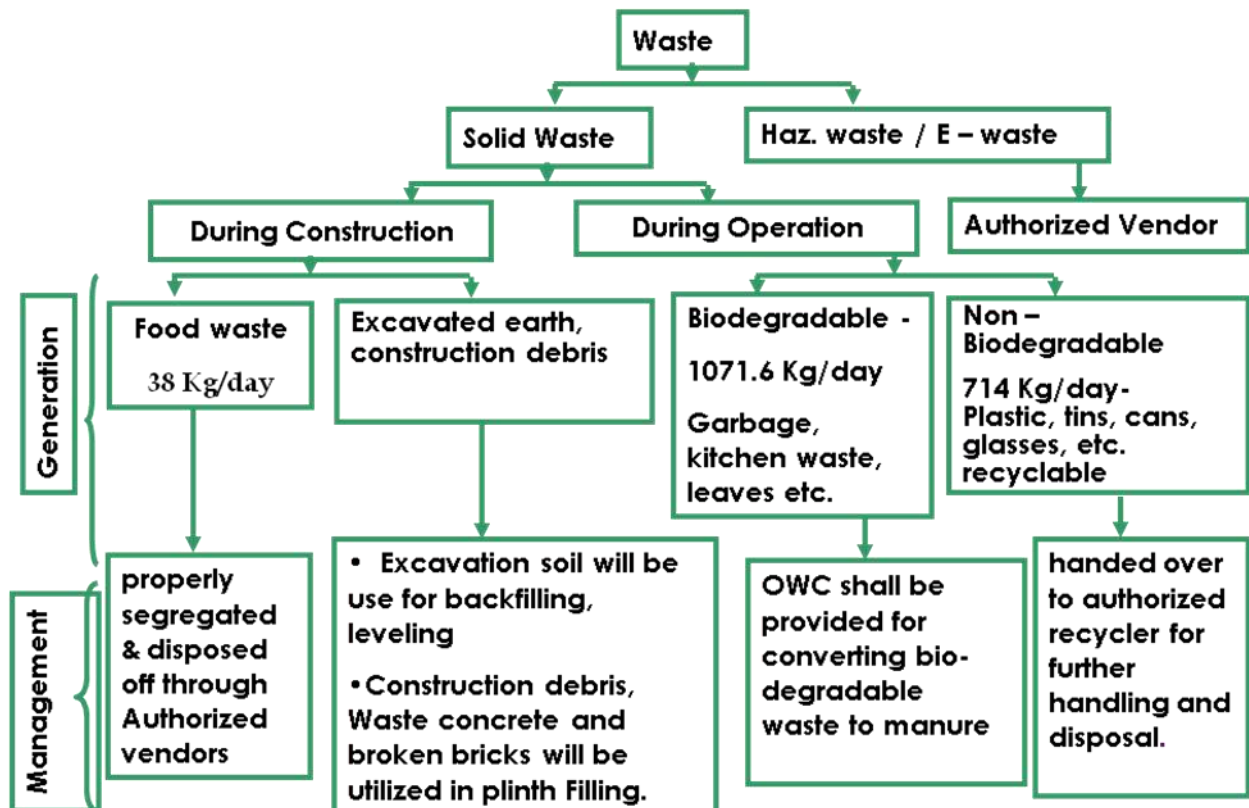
Waste

Solid Waste

Haz. waste / E – waste

During Construction

During Operation

Authorized Vendor

Generation

Food waste
38 Kg/day

Excavated earth, construction debris

Biodegradable -
1071.6 Kg/day
Garbage, kitchen waste, leaves etc.

Non – Biodegradable
714 Kg/day-
Plastic, tins, cans, glasses, etc. recyclable

Management

properly segregated & disposed off through Authorized vendors

• Excavation soil will be use for backfilling, leveling
•Construction debris, Waste concrete and broken bricks will be utilized in plinth Filling.

OWC shall be provided for converting biodegradable waste to manure

handed over to authorized recycler for further handling and disposal.